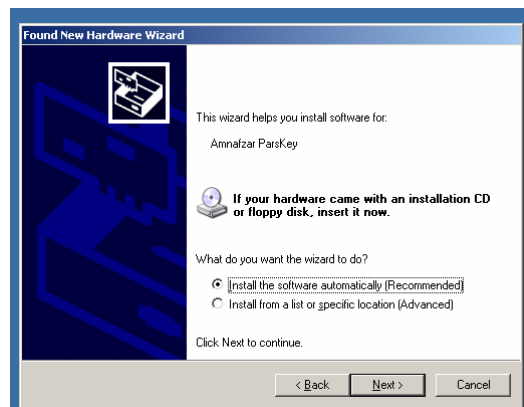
Found New Hardware Wizard

This wizard helps you install software for:

Amnafzar ParsKey

If your hardware came with an installation CD or floppy disk, insert it now.

What do you want the wizard to do?

Install the software automatically (Recommended)
Install from a list or specific location (Advanced)

Click Next to continue.

< Back
Next >
Cancel